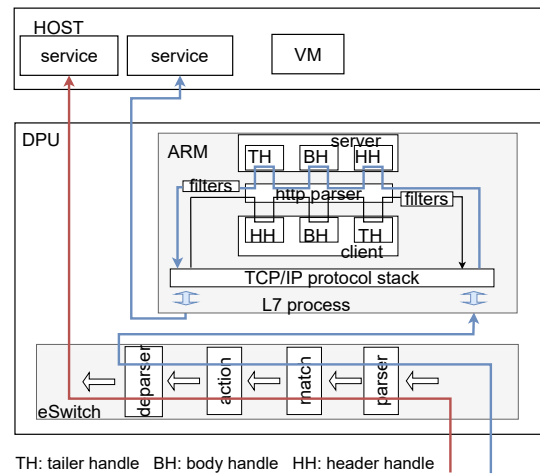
HOST

service

service

VM

DPU

ARM

server

TH

BH

HH

filters

http parser

filters

HH

BH

TH

client

TCP/IP protocol stack

L7 process

deparser

action

match

parser

eSwitch

TH: tailer handle BH: body handle HH: header handle